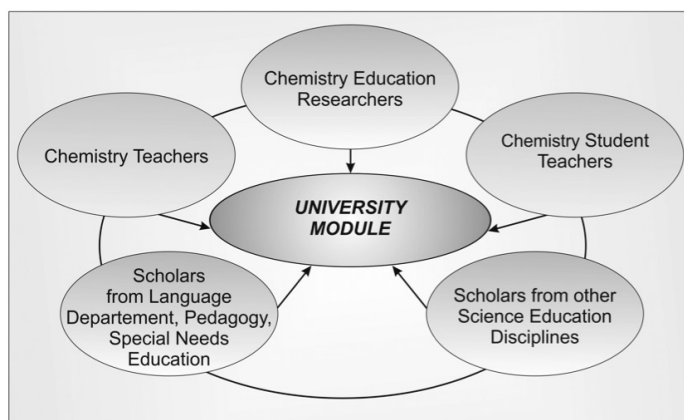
Chemistry Education Researchers

Chemistry Teachers

Chemistry Student Teachers

UNIVERSITY MODULE

Scholars from Language Departement, Pedagogy, Special Needs Education

Scholars from other Science Education Disciplines